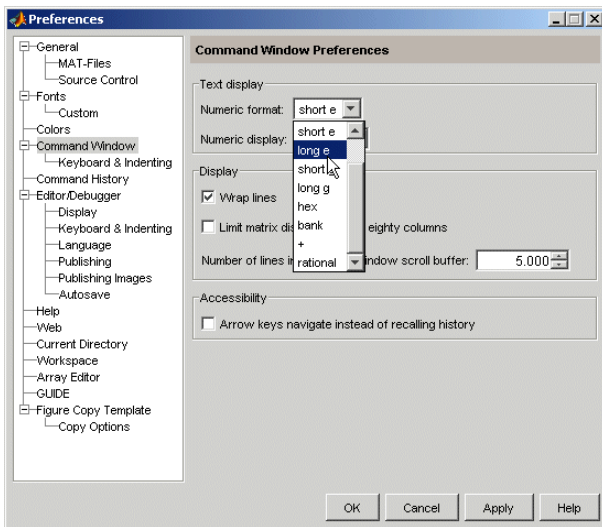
Preferences

General
MAT-Files
Source Control
Fonts
Custom
Colors
Command Window
Keyboard & Indenting
Command History
Editor/Debugger
Display
Keyboard & Indenting
Language
Publishing
Publishing Images
Autosave
Help
Web
Current Directory
Workspace
Array Editor
GUIDE
Figure Copy Template
Copy Options

Command Window Preferences

Text display
Numeric format: short e
Numeric display:
short e
long e
short
long g
hex
bank
+
rational

Display
Wrap lines
Limit matrix dis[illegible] eighty columns
Number of lines i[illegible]indow scroll buffer: 5,000

Accessibility
Arrow keys navigate instead of recalling history

OK Cancel Apply Help